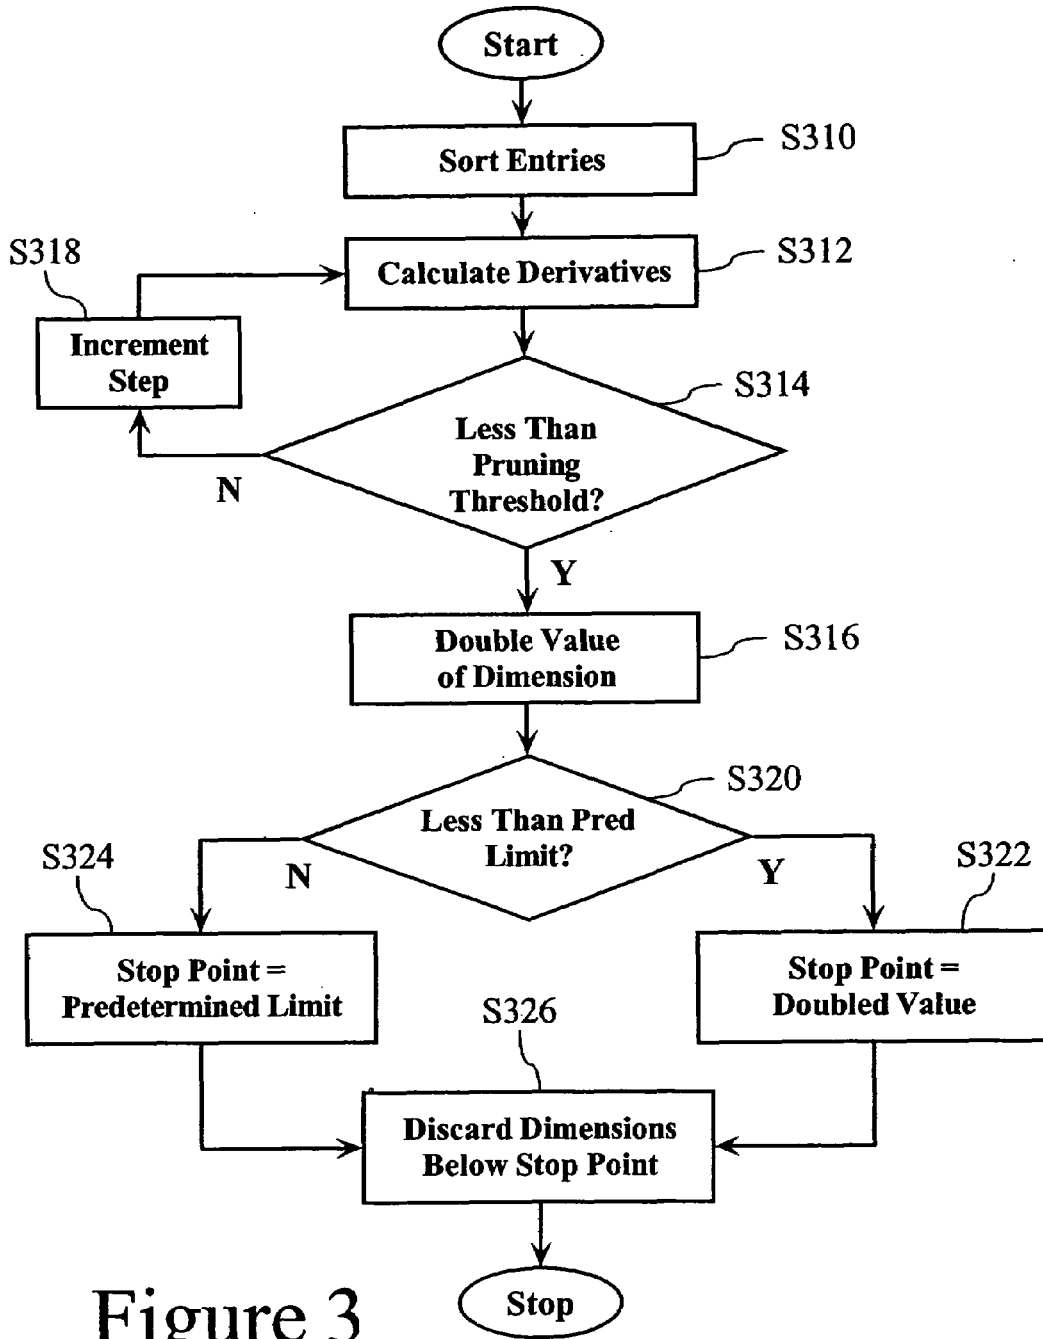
Start

Sort Entries

S310

S318

Calculate Derivatives

S312

Increment Step

S314

Less Than Pruning Threshold?

N

Y

Double Value of Dimension

S316

S320

Less Than Pred Limit?

S324

N

Y

S322

Stop Point = Predetermined Limit

Stop Point = Doubled Value

S326

Discard Dimensions Below Stop Point

Stop

Figure 3